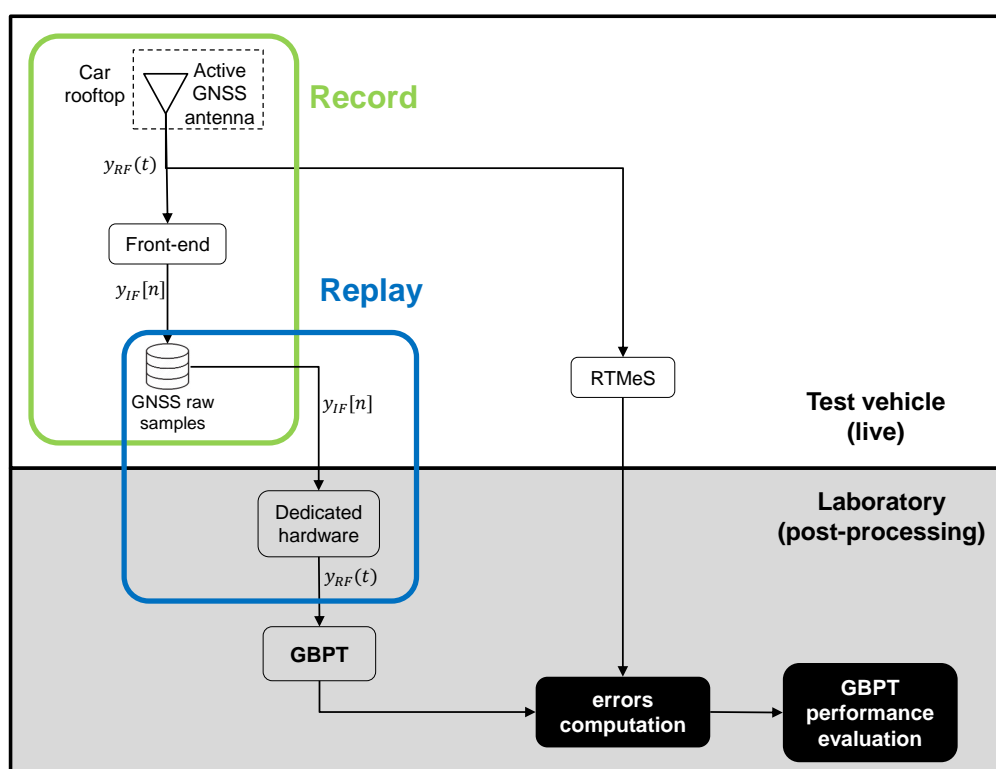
Car rooftop

Active GNSS antenna

Record

$y_{RF}(t)$

Front-end

$y_{IF}[n]$

Replay

GNSS raw samples

$y_{IF}[n]$

RTMeS

Test vehicle (live)

Laboratory (post-processing)

Dedicated hardware

$y_{RF}(t)$

GBPT

errors computation

GBPT performance evaluation